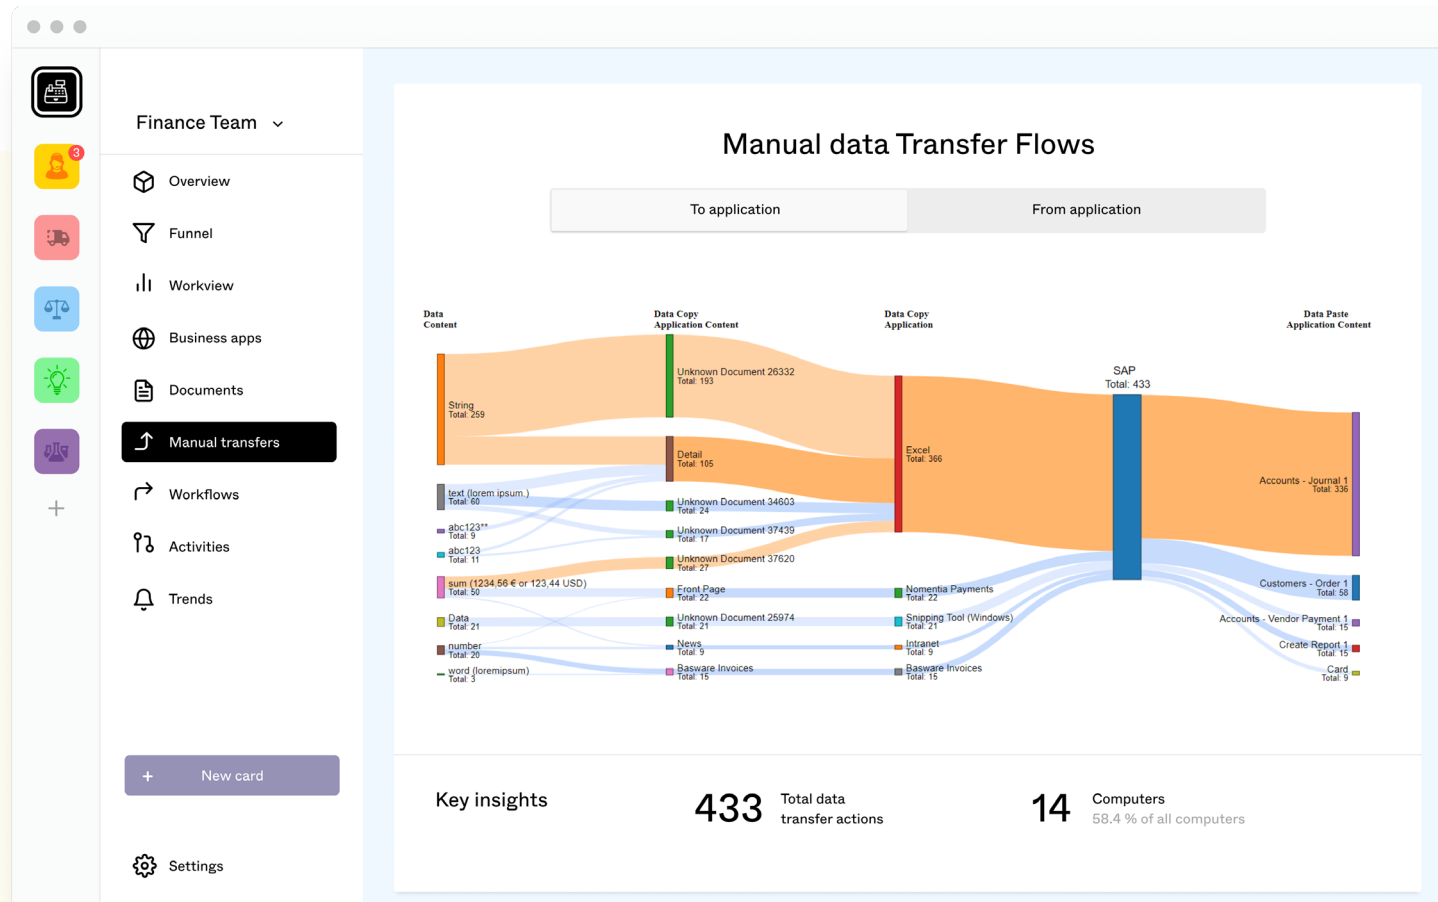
3

+

Finance Team

Overview

Funnel

Workview

Business apps

Documents

Manual transfers

Workflows

Activities

Trends

+ New card

Settings

Manual data Transfer Flows

To application

From application

Data Content

Data Copy Application Content

Data Copy Application

Data Paste Application Content

String Total: 259

text (lorem ipsum.) Total: 60

abc123** Total: 9

abc123 Total: 11

sum (1234,56 € or 123,44 USD) Total: 50

Data Total: 21

number Total: 20

word (loremipsum) Total: 3

Unknown Document 26332 Total: 193

Detail Total: 105

Unknown Document 34603 Total: 24

Unknown Document 37439 Total: 17

Unknown Document 37620 Total: 27

Front Page Total: 22

Unknown Document 25974 Total: 21

News Total: 9

Basware Invoices Total: 15

Excel Total: 366

Nomentia Payments Total: 22

Snipping Tool (Windows) Total: 21

Intranet Total: 9

Basware Invoices Total: 15

SAP Total: 433

Accounts - Journal 1 Total: 336

Customers - Order 1 Total: 58

Accounts - Vendor Payment 1 Total: 15

Create Report 1 Total: 15

Card Total: 9

Key insights

433 Total data transfer actions

14 Computers 58.4 % of all computers